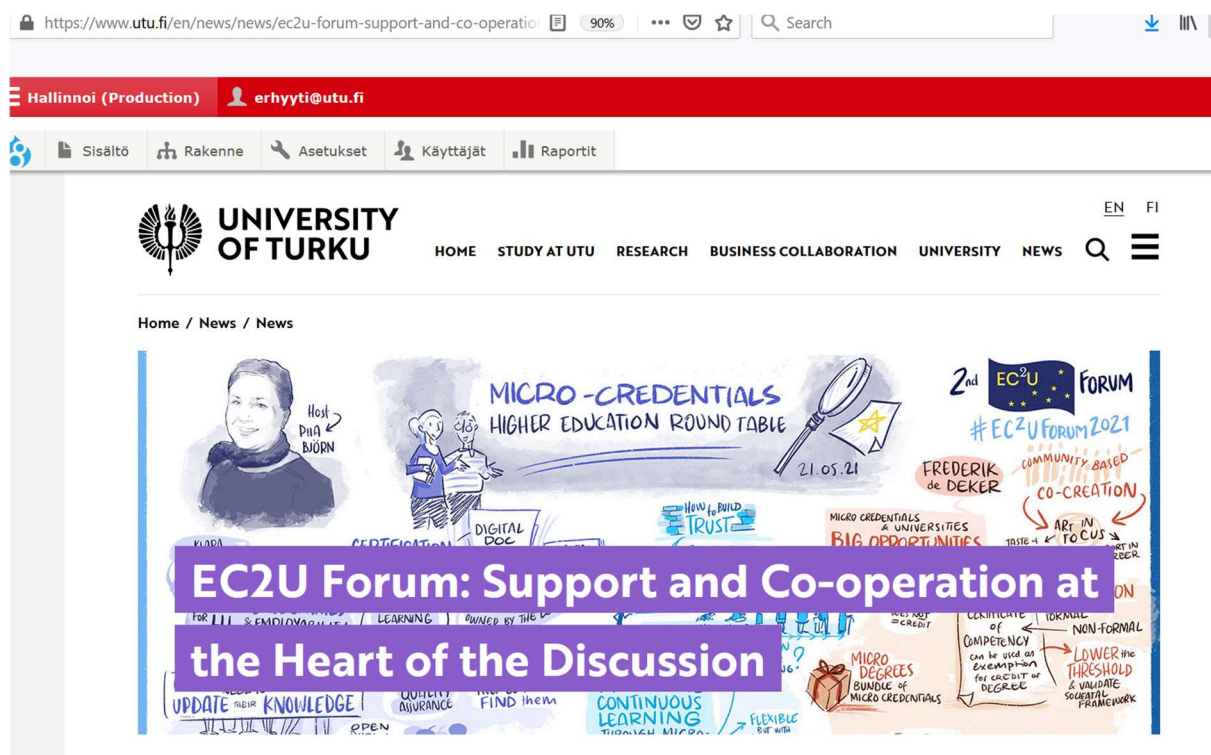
https://www.utu.fi/en/news/news/ec2u-forum-support-and-co-operatio 90% ••• Search

Hallinnoi (Production) erhyyti@utu.fi

Sisältö Rakenne Asetukset Käyttäjät Raportit

UNIVERSITY OF TURKU

EN FI

HOME STUDY AT UTU RESEARCH BUSINESS COLLABORATION UNIVERSITY NEWS

Home / News / News

Host PIIA BJÖRN

MICRO-CREDENTIALS HIGHER EDUCATION ROUND TABLE

21.05.21

2nd EC2U FORUM

#EC2UForum2021

FREDERIK de DEKER

COMMUNITY BASED CO-CREATION

ART IN FOCUS

DIGITAL DOC

HOW to BUILD TRUST

MICRO CREDENTIALS & UNIVERSITIES BIG OPPORTUNITIES

EC2U Forum: Support and Co-operation at the Heart of the Discussion

CERTIFICATE of COMPETENCY can be used as exemption for CREDIT or DEGREE

NON-FORMAL

LOWER the THRESHOLD & VALIDATE SOCIETAL FRAMEWORK

MICRO DEGREES BUNDLE of MICRO CREDENTIALS

UPDATE their KNOWLEDGE

QUALITY ASSURANCE

FIND them

CONTINUOUS LEARNING

FLEXIBLE

OPEN